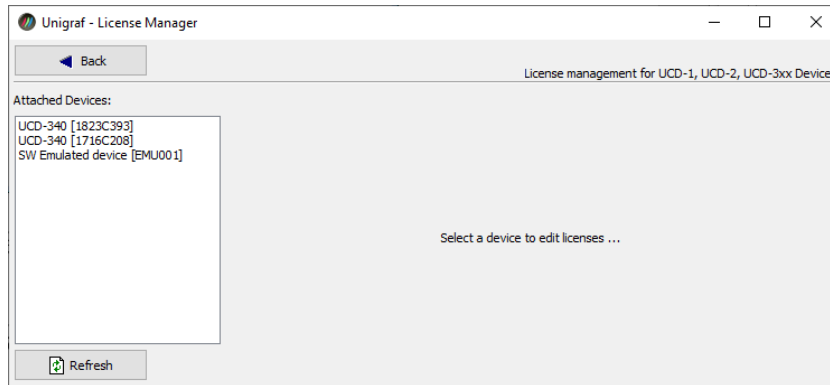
Unigraf - License Manager

Back

License management for UCD-1, UCD-2, UCD-3xx Device

Attached Devices:

UCD-340 [1823C393]
UCD-340 [1716C208]
SW Emulated device [EMU001]

Select a device to edit licenses ...

Refresh